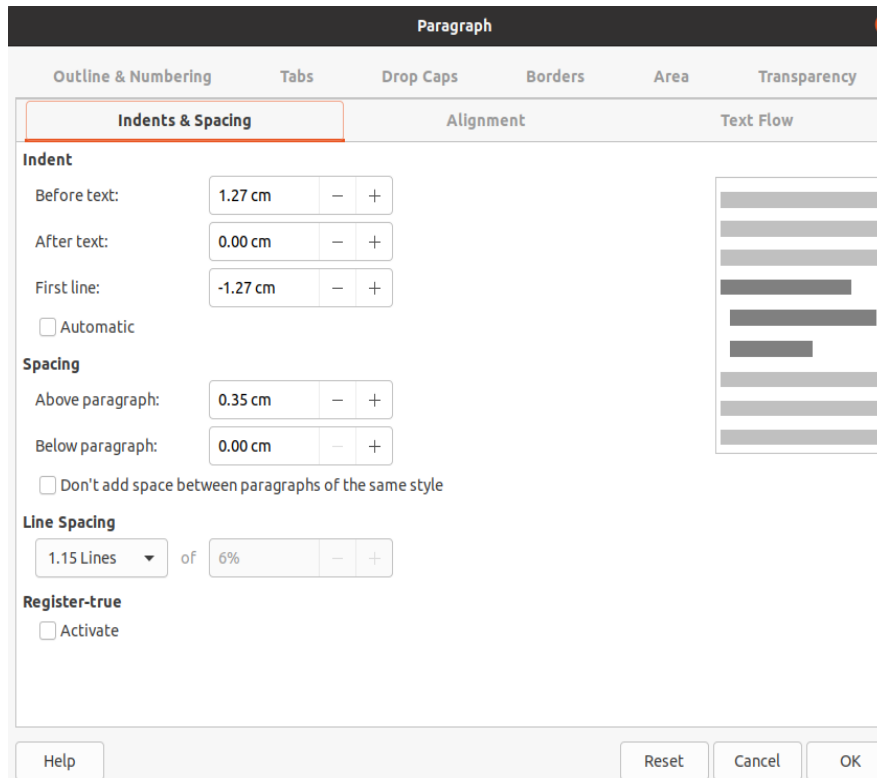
Paragraph

Outline & Numbering | Tabs | Drop Caps | Borders | Area | Transparency

Indents & Spacing | Alignment | Text Flow

Indent

Before text: 1.27 cm − +

After text: 0.00 cm − +

First line: -1.27 cm − +

Automatic

Spacing

Above paragraph: 0.35 cm − +

Below paragraph: 0.00 cm − +

Don't add space between paragraphs of the same style

Line Spacing

1.15 Lines of 6% − +

Register-true

Activate

Help | Reset | Cancel | OK